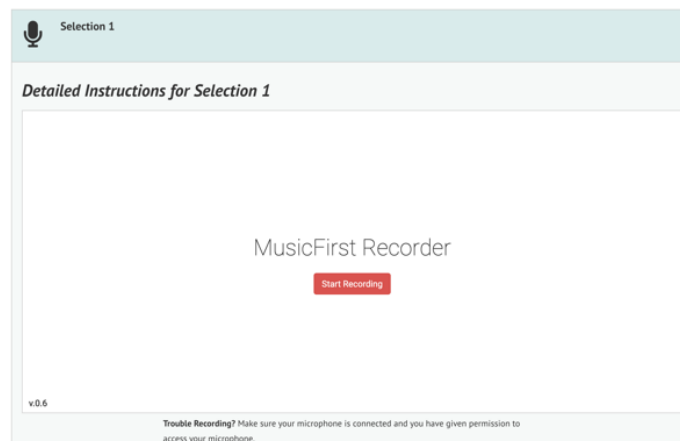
Selection 1

Detailed Instructions for Selection 1

MusicFirst Recorder

Start Recording

v.0.6

Trouble Recording? Make sure your microphone is connected and you have given permission to access your microphone.